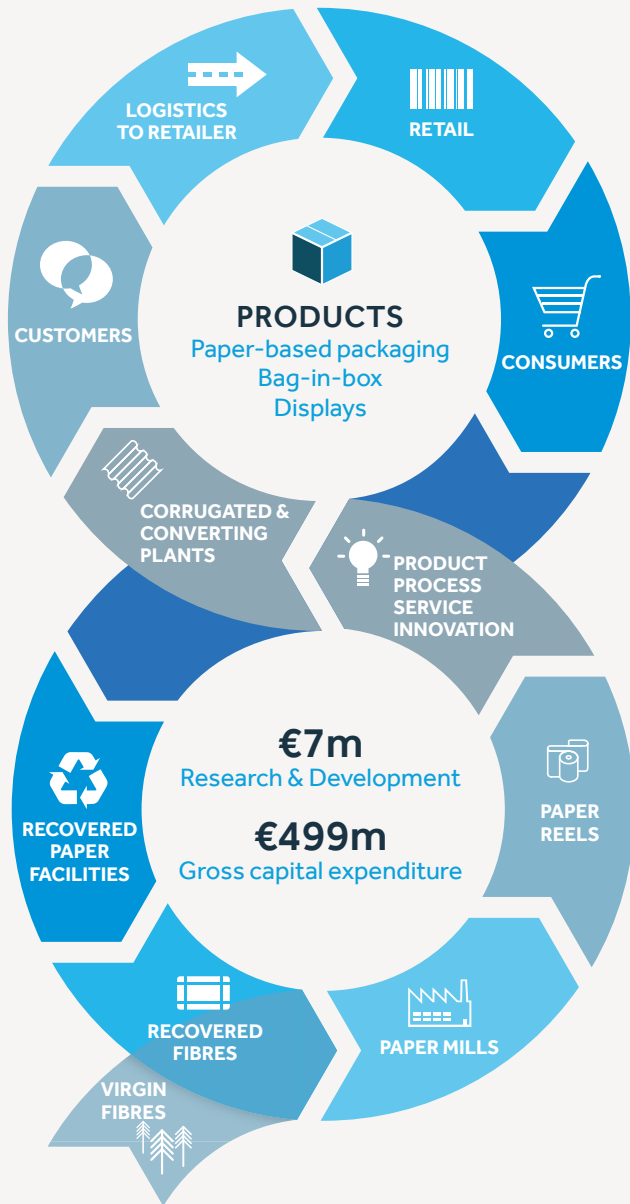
LOGISTICS TO RETAILER

RETAIL

CUSTOMERS

PRODUCTS
Paper-based packaging
Bag-in-box
Displays

CONSUMERS

CORRUGATED & CONVERTING PLANTS

PRODUCT PROCESS SERVICE INNOVATION

€7m
Research & Development

€499m
Gross capital expenditure

RECOVERED PAPER FACILITIES

PAPER REELS

RECOVERED FIBRES

PAPER MILLS

VIRGIN FIBRES